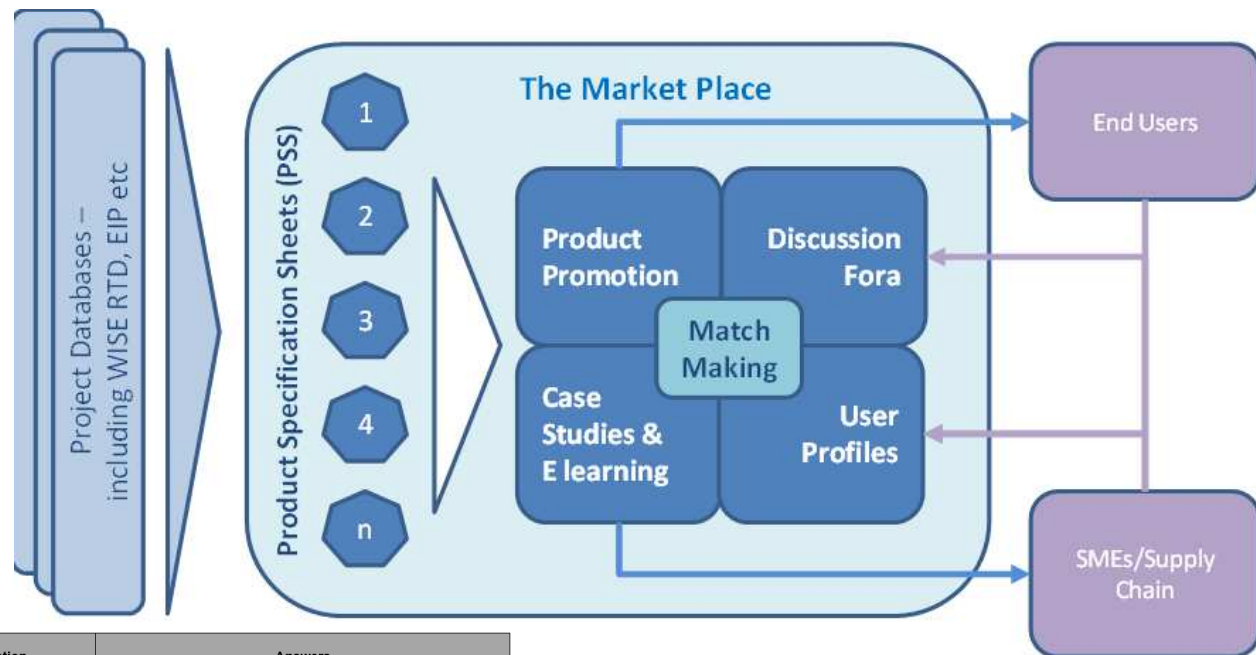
Project Databases – including WISE RTD, EIP etc

Product Specification Sheets (PSS)

1
2
3
4
n

The Market Place

Product Promotion

Discussion Fora

Match Making

Case Studies & E learning

User Profiles

End Users

SMEs/Supply Chain

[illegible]tion | Answers